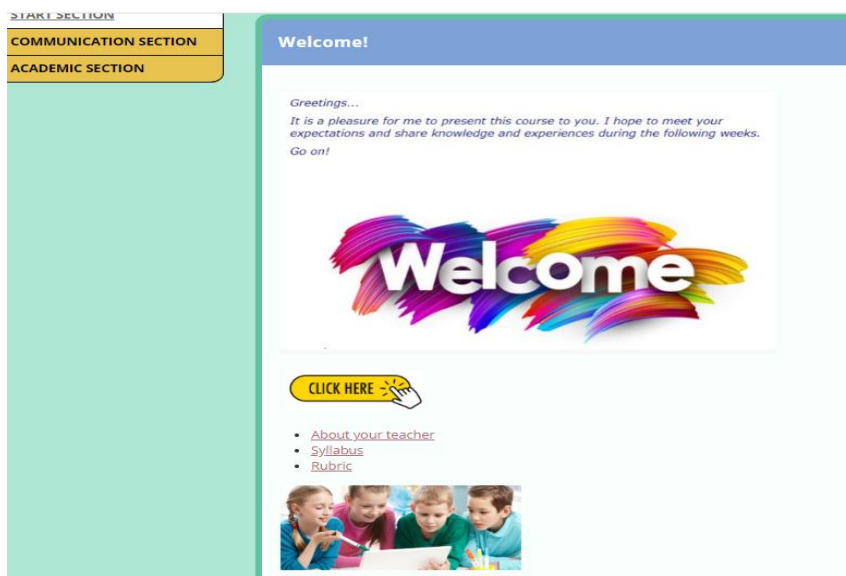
START SECTION
COMMUNICATION SECTION
ACADEMIC SECTION

Welcome!

Greetings...

It is a pleasure for me to present this course to you. I hope to meet your expectations and share knowledge and experiences during the following weeks.

Go on!

Welcome

CLICK HERE

- About your teacher
- Syllabus
- Rubric